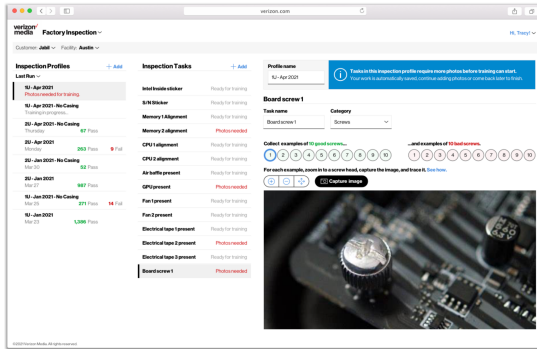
verizon.com

verizon media Factory Inspection

Hi, Tracy!

Customer: Jabil Facility: Austin

Inspection Profiles + Add

Last Run

1U - Apr 2021
Photos needed for training.

1U - Apr 2021 - No Casing
Training in progress...

2U - Apr 2021 - No Casing
Thursday 57 Pass

2U - Apr 2021
Monday 263 Pass 9 Fail

2U - Jan 2021 - No Casing
Mar 30 32 Pass

2U - Jan 2021
Mar 27 987 Pass

1U - Jan 2021 - No Casing
Mar 25 371 Pass 14 Fail

1U - Jan 2021
Mar 23 1,396 Pass

Inspection Tasks + Add

| | |
|---|---|
| Intel inside sticker | Ready for training |
| S/N Sticker | Ready for training |
| Memory 1 Alignment | Ready for training |
| Memory 2 alignment | Photos needed |
| CPU 1 alignment | Ready for training |
| CPU 2 alignment | Ready for training |
| Air baffle present | Ready for training |
| GPU present | Photos needed |
| Fan 1 present | Ready for training |
| Fan 2 present | Ready for training |
| Electrical tape 1 present | Ready for training |
| Electrical tape 2 present | Photos needed |
| Electrical tape 3 present | Ready for training |
| Board screw 1 | Photos needed |

Profile name
1U - Apr 2021

Tasks in this inspection profile require more photos before training can start. Your work is automatically saved; continue adding photos or come back later to finish.

Board screw 1

Task name
Board screw 1

Category
Screws

Collect examples of 10 good screws...
1 2 3 4 5 6 7 8 9 10

...and examples of 10 bad screws.
1 2 3 4 5 6 7 8 9 10

For each example, zoom in to a screw head, capture the image, and trace it. See how.

Capture image

©2021 Verizon Media. All rights reserved.